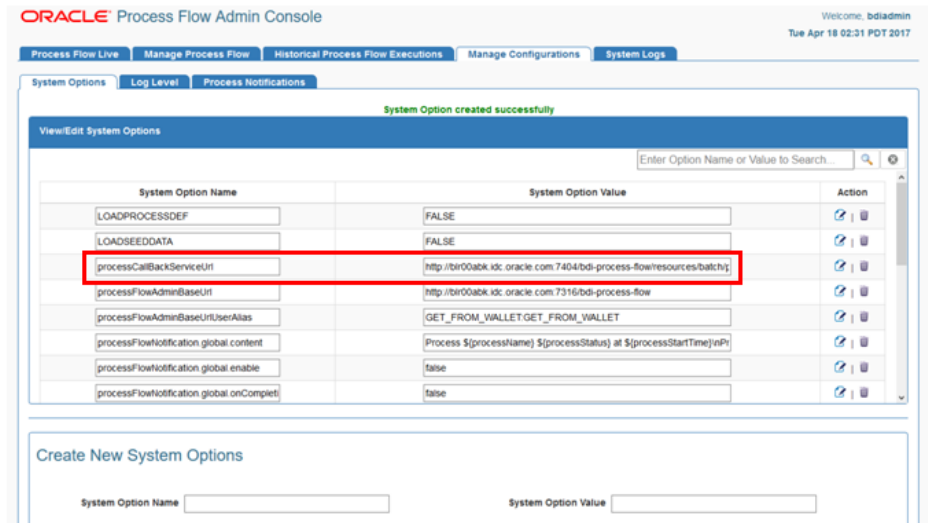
ORACLE Process Flow Admin Console

Welcome, bdiadmin
Tue Apr 18 02:31 PDT 2017

Process Flow Live | Manage Process Flow | Historical Process Flow Executions | Manage Configurations | System Logs

System Options | Log Level | Process Notifications

System Option created successfully

View/Edit System Options

Enter Option Name or Value to Search...

| System Option Name | System Option Value | Action |
|---|---|---|
| LOADPROCESSDEF | FALSE | |
| LOADSEEDDATA | FALSE | |
| processCallBackServiceUrl | http://blr00abk.idc.oracle.com:7404/bdi-process-flow/resources/batch/p | |
| processFlowAdminBaseUrl | http://blr00abk.idc.oracle.com:7316/bdi-process-flow | |
| processFlowAdminBaseUrlUserAlias | GET_FROM_WALLET:GET_FROM_WALLET | |
| processFlowNotification.global.content | Process ${processName} ${processStatus} at ${processStartTime}\nPr | |
| processFlowNotification.global.enable | false | |
| processFlowNotification.global.onCompleti | false | |

Create New System Options

System Option Name

System Option Value